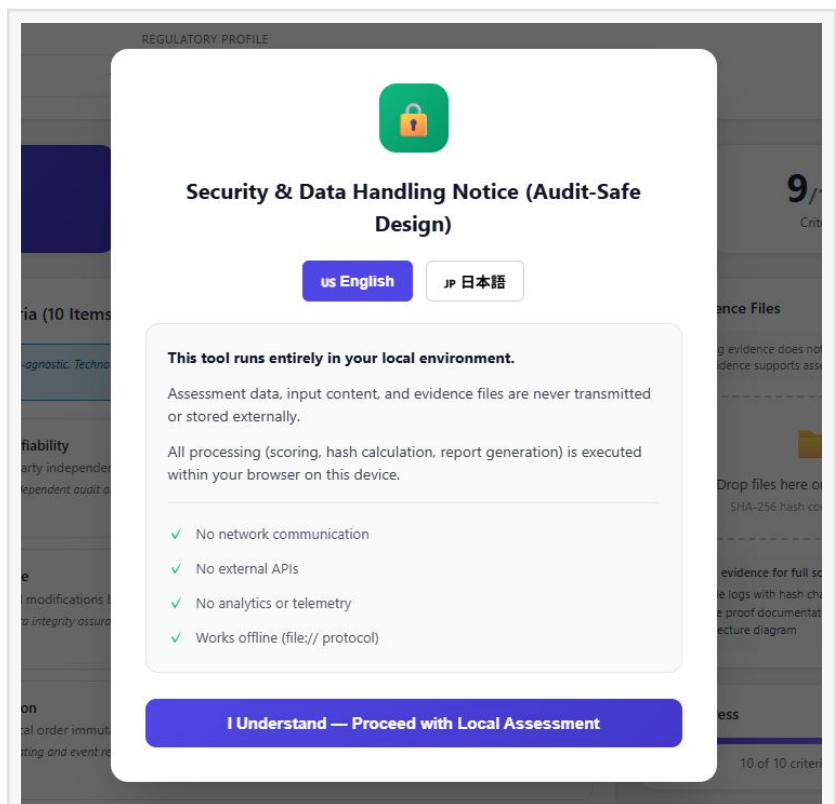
REGULATORY PROFILE

Security & Data Handling Notice (Audit-Safe Design)

US English
JP 日本語

This tool runs entirely in your local environment.

Assessment data, input content, and evidence files are never transmitted or stored externally.

All processing (scoring, hash calculation, report generation) is executed within your browser on this device.

✓ No network communication
✓ No external APIs
✓ No analytics or telemetry
✓ Works offline (file:// protocol)

I Understand — Proceed with Local Assessment

9/
Crit

ria (10 Items
-agnostic. Techno
ifiability
arty independer
ependent audit a
e
l modifications
ta integrity assura
on
al order immut
ting and event re

ence Files
g evidence does not
idence supports ass
Drop files here or
SHA-256 hash co
evidence for full sc
le logs with hash ch
le proof documentat
ecture diagram
ress
10 of 10 criteri